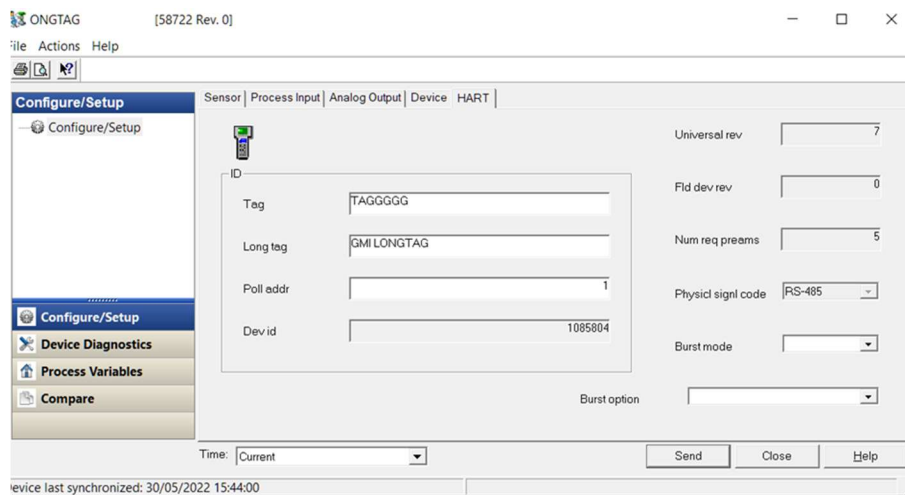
ONGTAG [58722 Rev. 0]

ile Actions Help

Configure/Setup

Configure/Setup

Configure/Setup

Device Diagnostics

Process Variables

Compare

Sensor | Process Input | Analog Output | Device | HART

ID

Tag TAGGGGG

Long tag GMI LONGTAG

Poll addr 1

Dev id 1085804

Universal rev 7

Fld dev rev 0

Num req preams 5

Physicl signl code RS-485

Burst mode

Burst option

Time: Current

Send Close Help

evice last synchronized: 30/05/2022 15:44:00